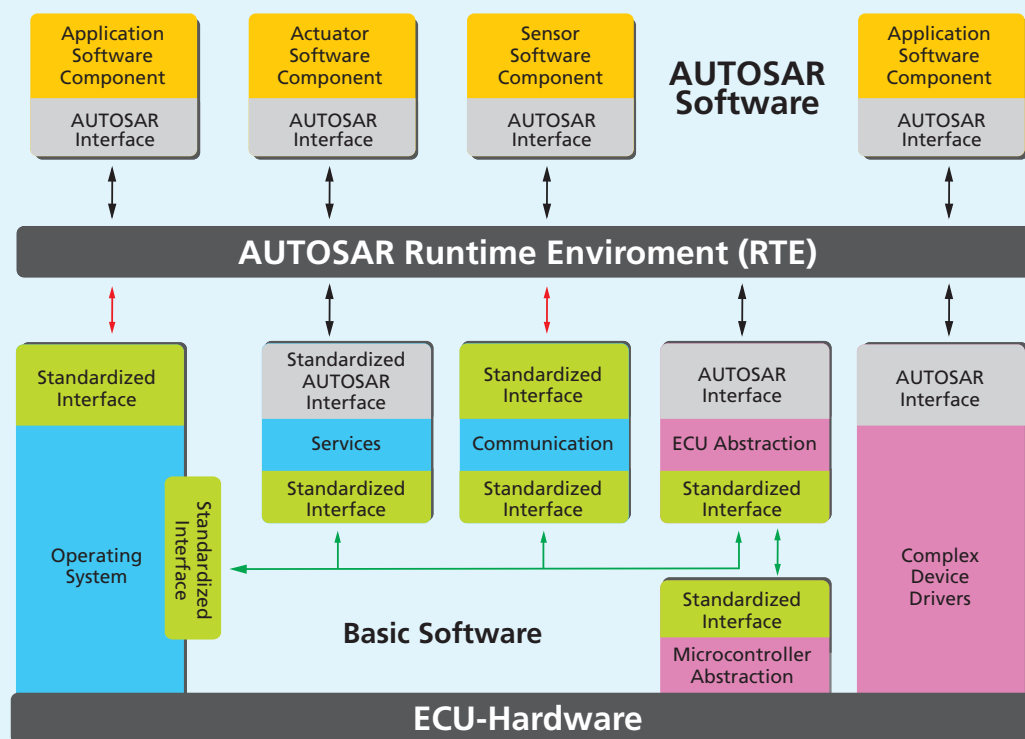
Application Software Component

AUTOSAR Interface

Actuator Software Component

AUTOSAR Interface

Sensor Software Component

AUTOSAR Interface

AUTOSAR Software

Application Software Component

AUTOSAR Interface

AUTOSAR Runtime Enviroment (RTE)

Standardized Interface

Operating System

Standardized Interface

Standardized AUTOSAR Interface

Services

Standardized Interface

Standardized Interface

Communication

Standardized Interface

AUTOSAR Interface

ECU Abstraction

Standardized Interface

Standardized Interface

Microcontroller Abstraction

AUTOSAR Interface

Complex Device Drivers

Basic Software

ECU-Hardware